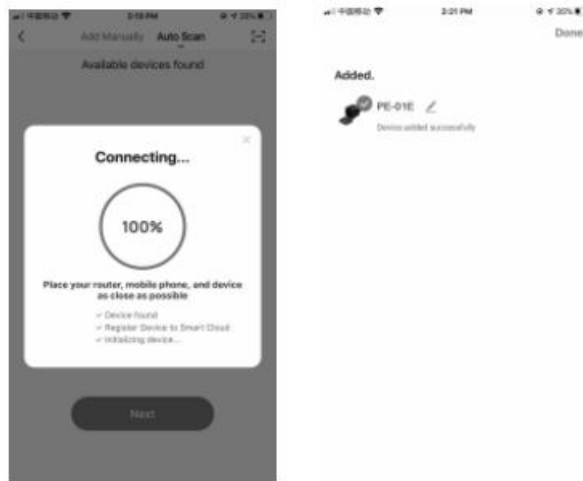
3:19 PM

Add Manually Auto Scan

Available devices found

Connecting...

100%

Place your router, mobile phone, and device as close as possible

✓ Device found
✓ Register Device to Smart Cloud
✓ Initializing device...

Next

3:21 PM

Done

Added.

PE-01E

Device added successfully